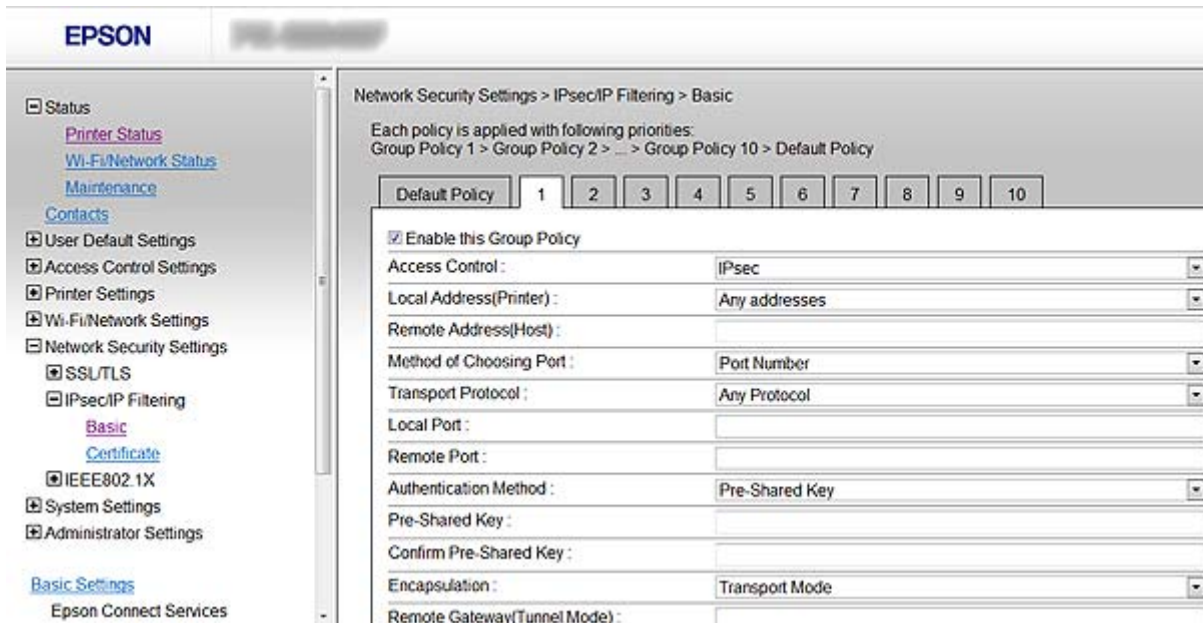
EPSON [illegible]

⊟Status
Printer Status
Wi-Fi/Network Status
Maintenance
Contacts
⊞User Default Settings
⊞Access Control Settings
⊞Printer Settings
⊞Wi-Fi/Network Settings
⊟Network Security Settings
⊞SSL/TLS
⊟IPsec/IP Filtering
Basic
Certificate
⊞IEEE802.1X
⊞System Settings
⊞Administrator Settings

Basic Settings
Epson Connect Services

Network Security Settings > IPsec/IP Filtering > Basic

Each policy is applied with following priorities:
Group Policy 1 > Group Policy 2 > ... > Group Policy 10 > Default Policy

Default Policy | 1 | 2 | 3 | 4 | 5 | 6 | 7 | 8 | 9 | 10

☑ Enable this Group Policy

| | |
|---|---|
| Access Control : | IPsec |
| Local Address(Printer) : | Any addresses |
| Remote Address(Host) : | |
| Method of Choosing Port : | Port Number |
| Transport Protocol : | Any Protocol |
| Local Port : | |
| Remote Port : | |
| Authentication Method : | Pre-Shared Key |
| Pre-Shared Key : | |
| Confirm Pre-Shared Key : | |
| Encapsulation : | Transport Mode |
| Remote Gateway(Tunnel Mode) : | |